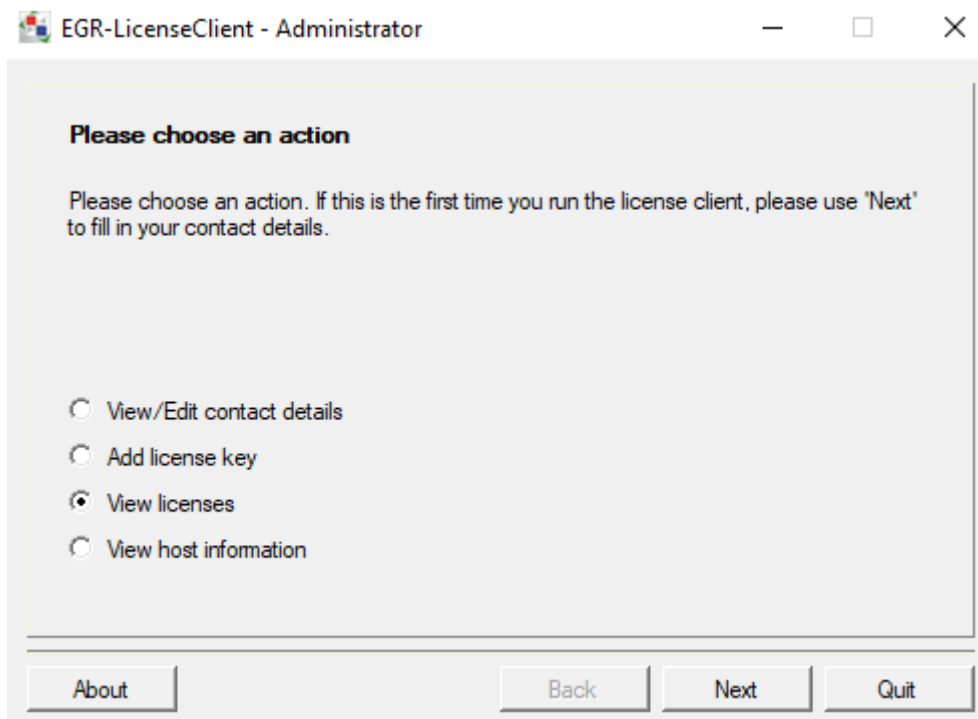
EGR-LicenseClient - Administrator

Please choose an action

Please choose an action. If this is the first time you run the license client, please use 'Next' to fill in your contact details.

View/Edit contact details
Add license key
View licenses
View host information

About
Back
Next
Quit